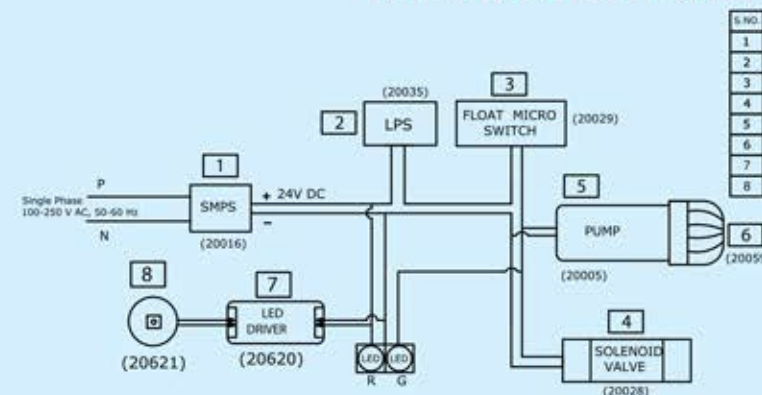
S.NO.
1
2
3
4
5
6
7
8

(20035)
2
LPS

3
FLOAT MICRO SWITCH
(20029)

1
Single Phase
100-250 V AC, 50-60 Hz
P
N
SMPS
(20016)
+ 24V DC
−

5
PUMP
(20005)

6
(2005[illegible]

8
(20621)

7
LED DRIVER
(20620)

LED LED
R G

4
SOLENOID VALVE
(20028)